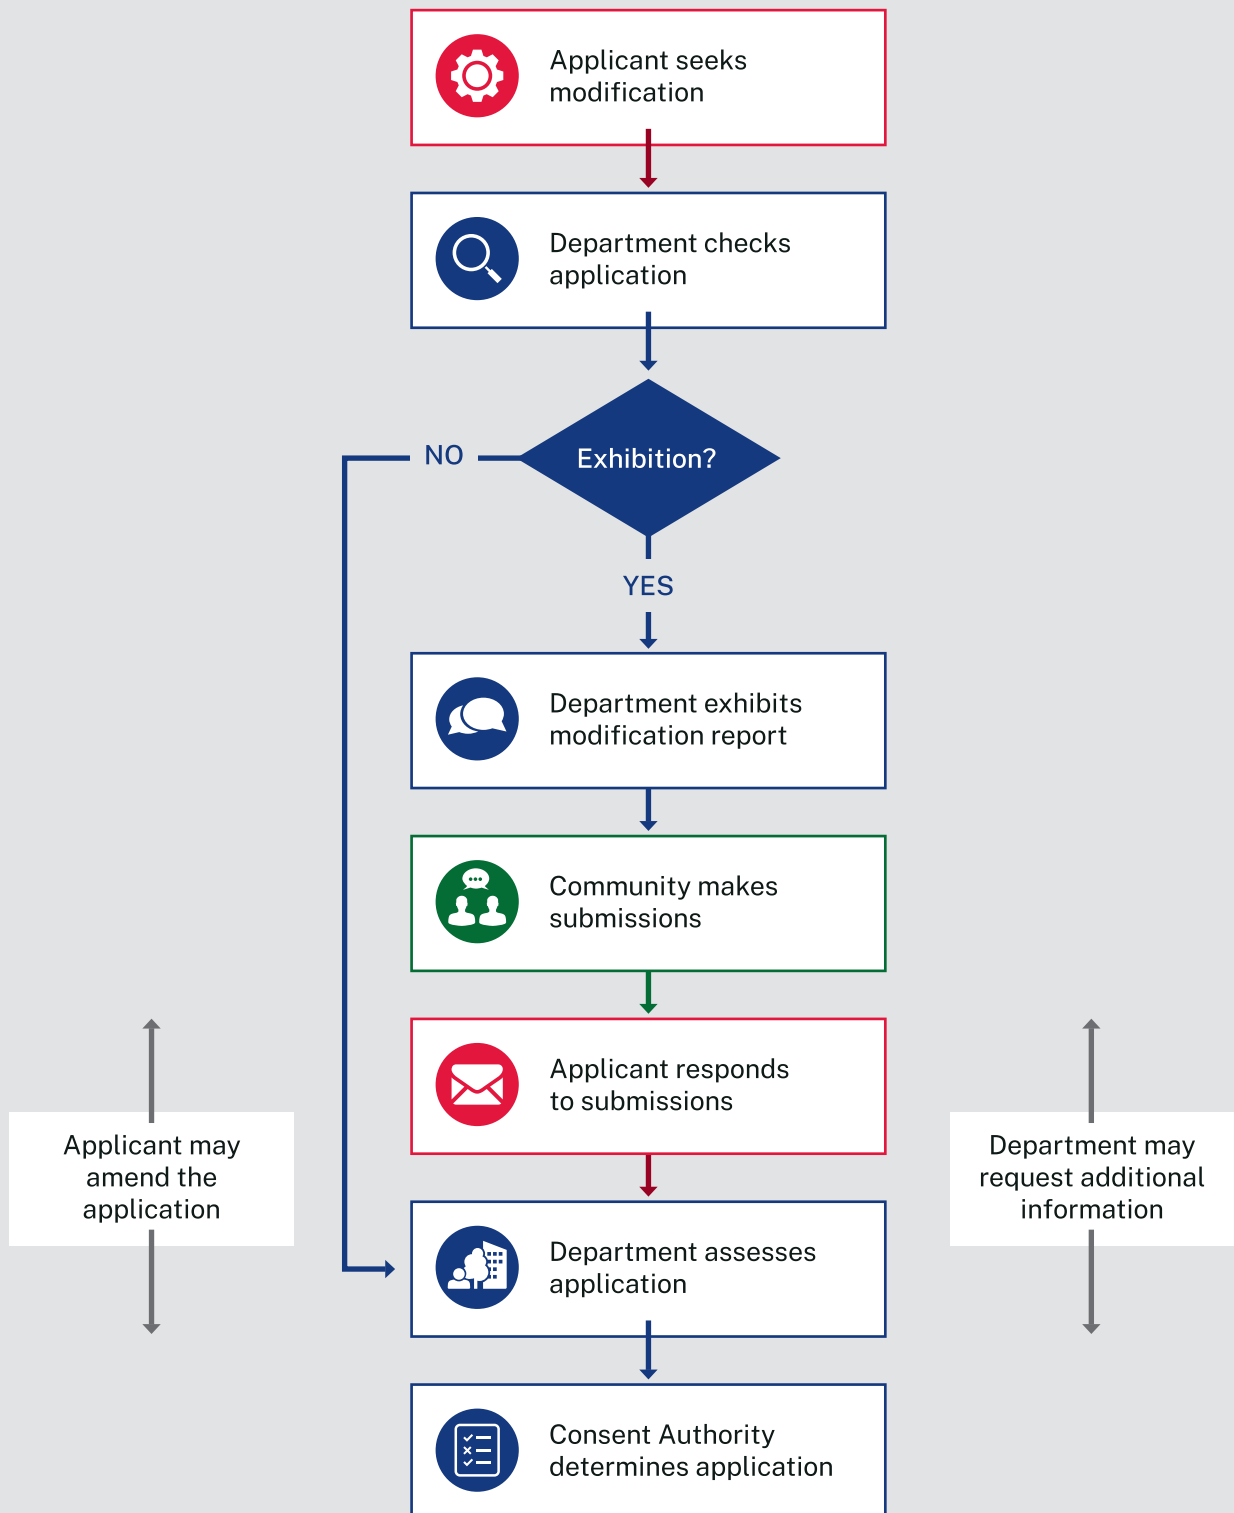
Applicant seeks modification

Department checks application

Exhibition?

NO

YES

Department exhibits modification report

Community makes submissions

Applicant responds to submissions

Applicant may amend the application

Department may request additional information

Department assesses application

Consent Authority determines application